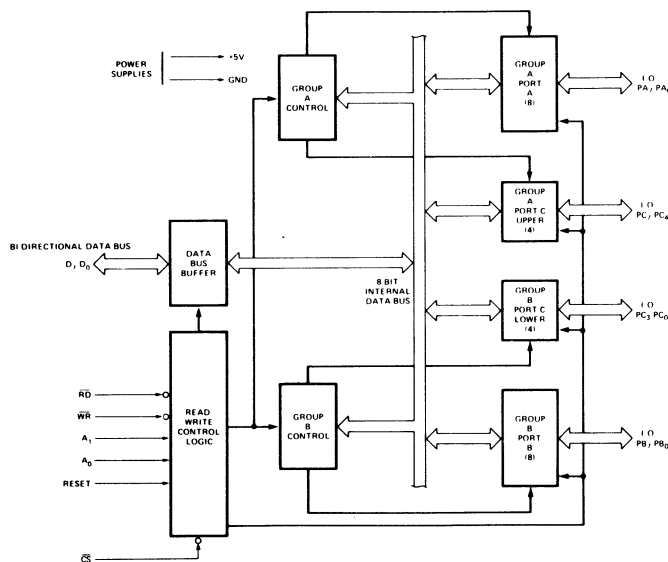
POWER SUPPLIES

+5V

GND

GROUP A CONTROL

GROUP A PORT A (8)

I O PA₇ PA₀

GROUP A PORT C UPPER (4)

I O PC₇ PC₄

BI DIRECTIONAL DATA BUS

$D_7 D_0$

DATA BUS BUFFER

8 BIT INTERNAL DATA BUS

GROUP B PORT C LOWER (4)

I O PC₃ PC₀

$\overline{RD}$

$\overline{WR}$

$A_1$

$A_0$

RESET

READ WRITE CONTROL LOGIC

GROUP B CONTROL

GROUP B PORT B (8)

I O PB₇ PB₀

$\overline{CS}$